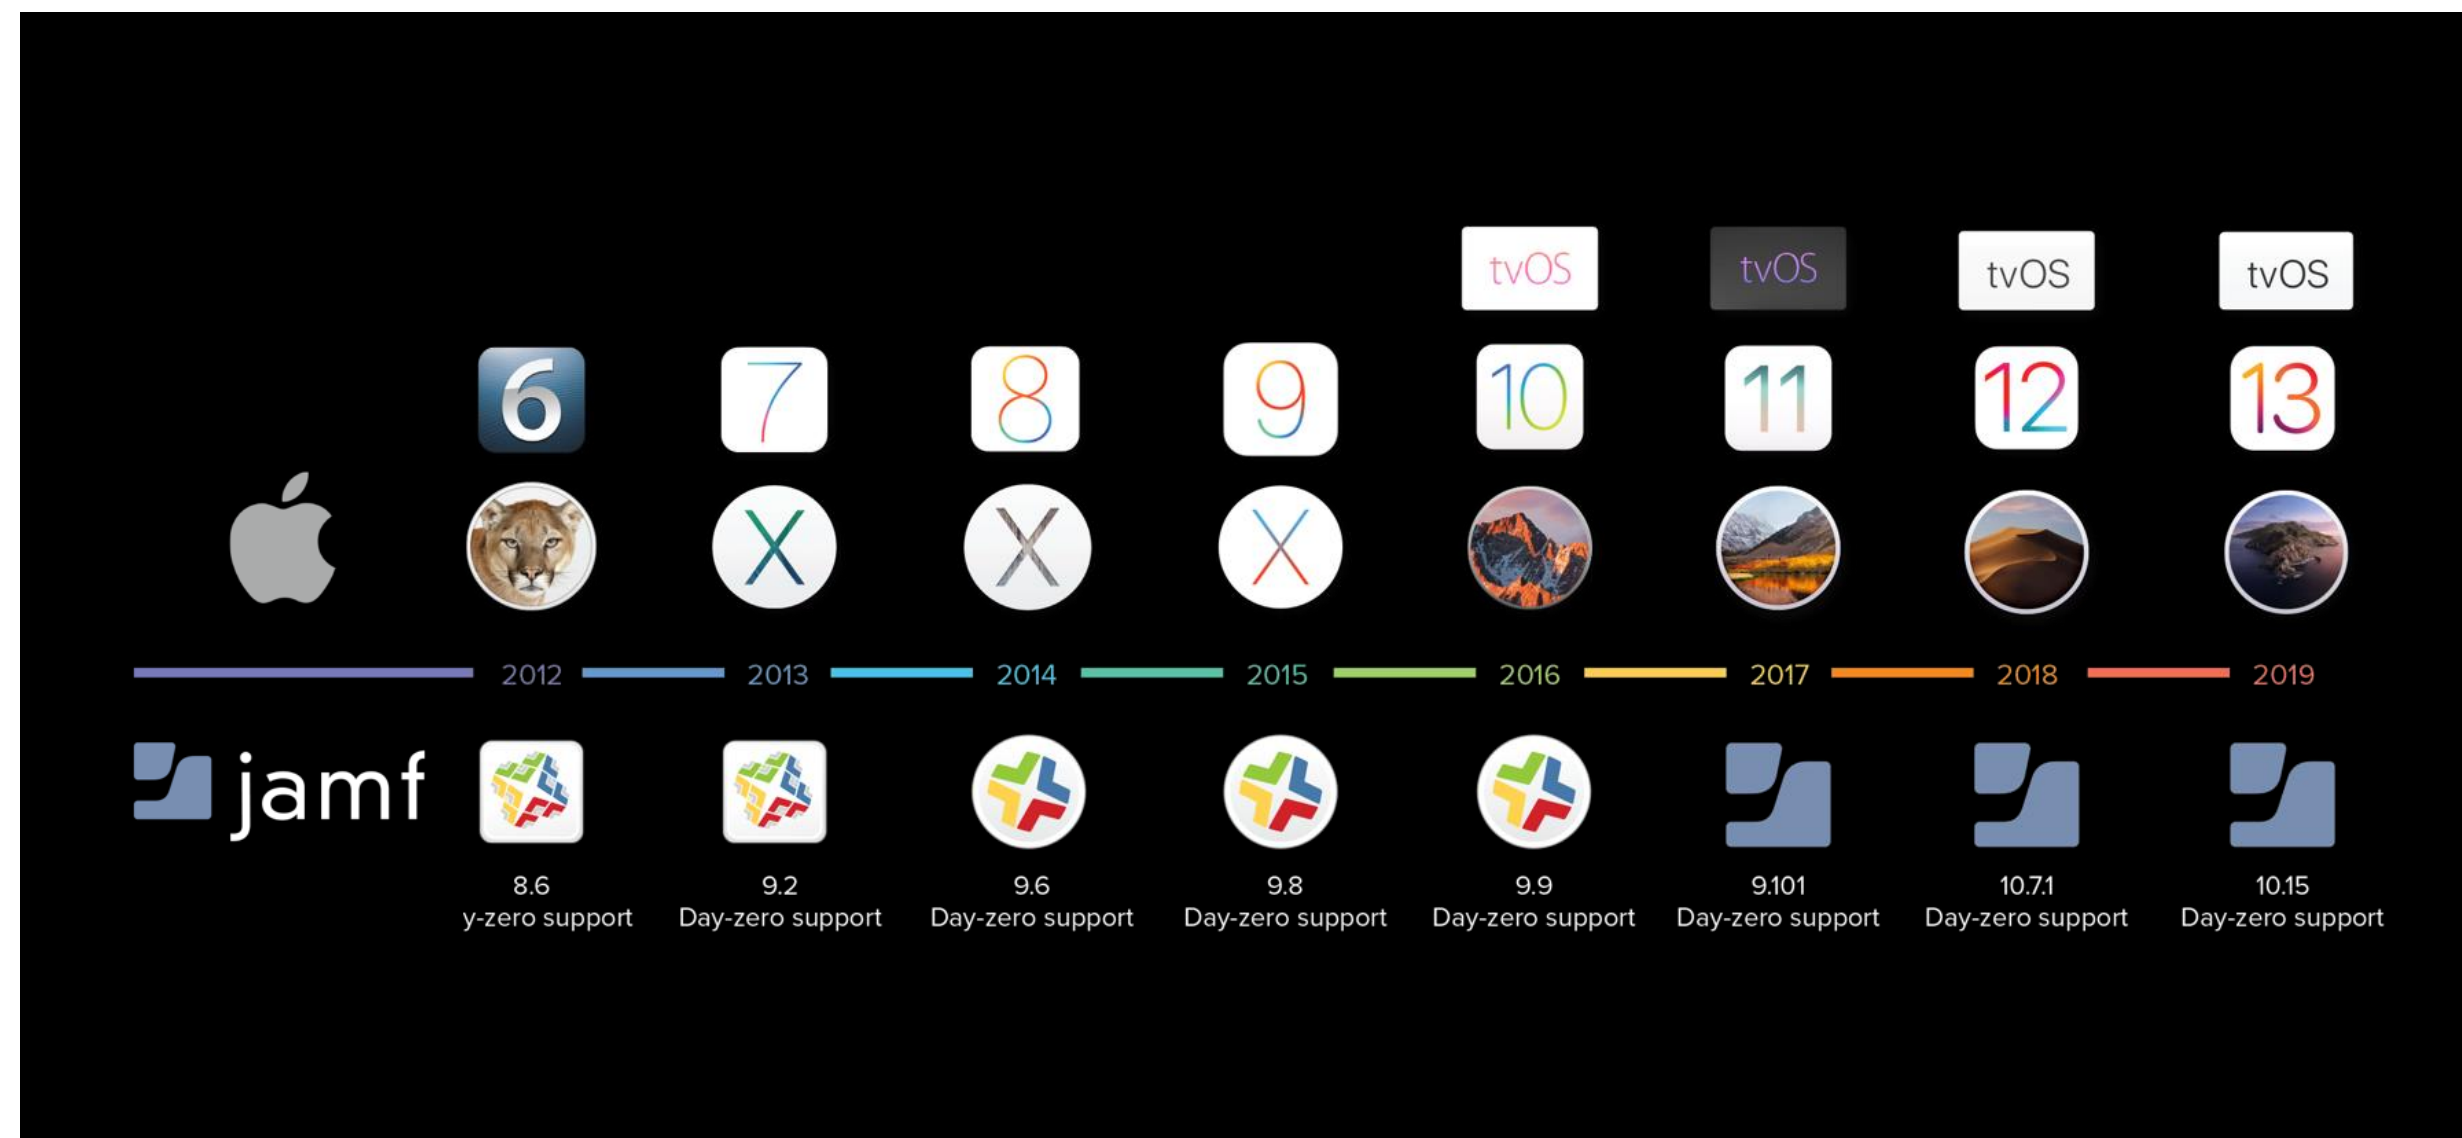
tvOS tvOS tvOS tvOS

6 7 8 9 10 11 12 13

X X X

2012 2013 2014 2015 2016 2017 2018 2019

jamf

8.6
y-zero support

9.2
Day-zero support

9.6
Day-zero support

9.8
Day-zero support

9.9
Day-zero support

9.101
Day-zero support

10.7.1
Day-zero support

10.15
Day-zero support